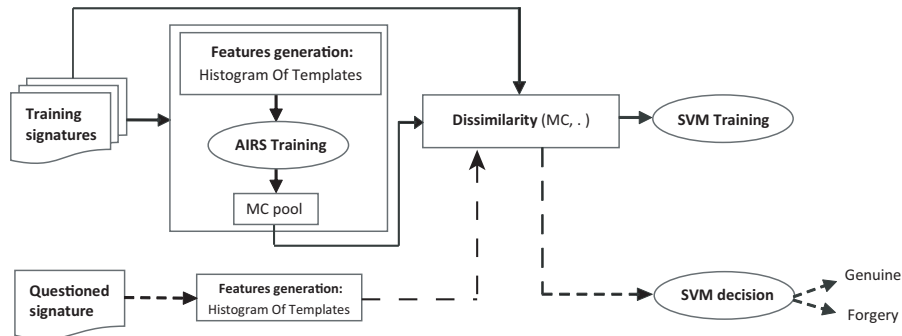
Training signatures

Features generation:
Histogram Of Templates

AIRS Training

MC pool

Dissimilarity (MC, . )

SVM Training

Questioned signature

Features generation:
Histogram Of Templates

SVM decision

Genuine

Forgery